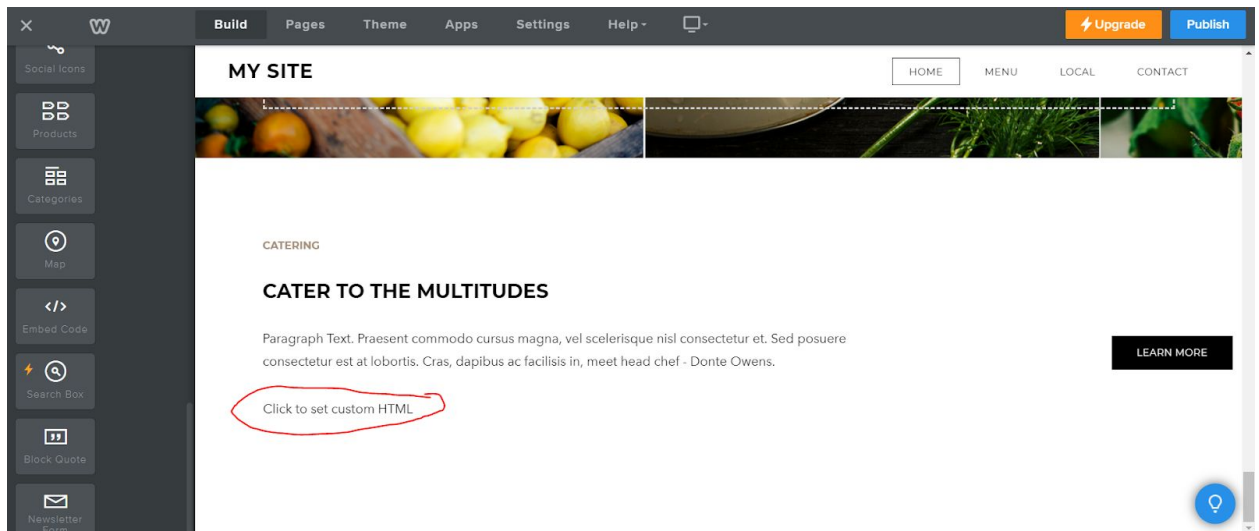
Build Pages Theme Apps Settings Help

Upgrade Publish

Social Icons

Products

Categories

Map

Embed Code

Search Box

Block Quote

Newsletter Form

MY SITE

HOME MENU LOCAL CONTACT

CATERING

CATER TO THE MULTITUDES

Paragraph Text. Praesent commodo cursus magna, vel scelerisque nisl consectetur et. Sed posuere consectetur est at lobortis. Cras, dapibus ac facilisis in, meet head chef - Donte Owens.

LEARN MORE

Click to set custom HTML